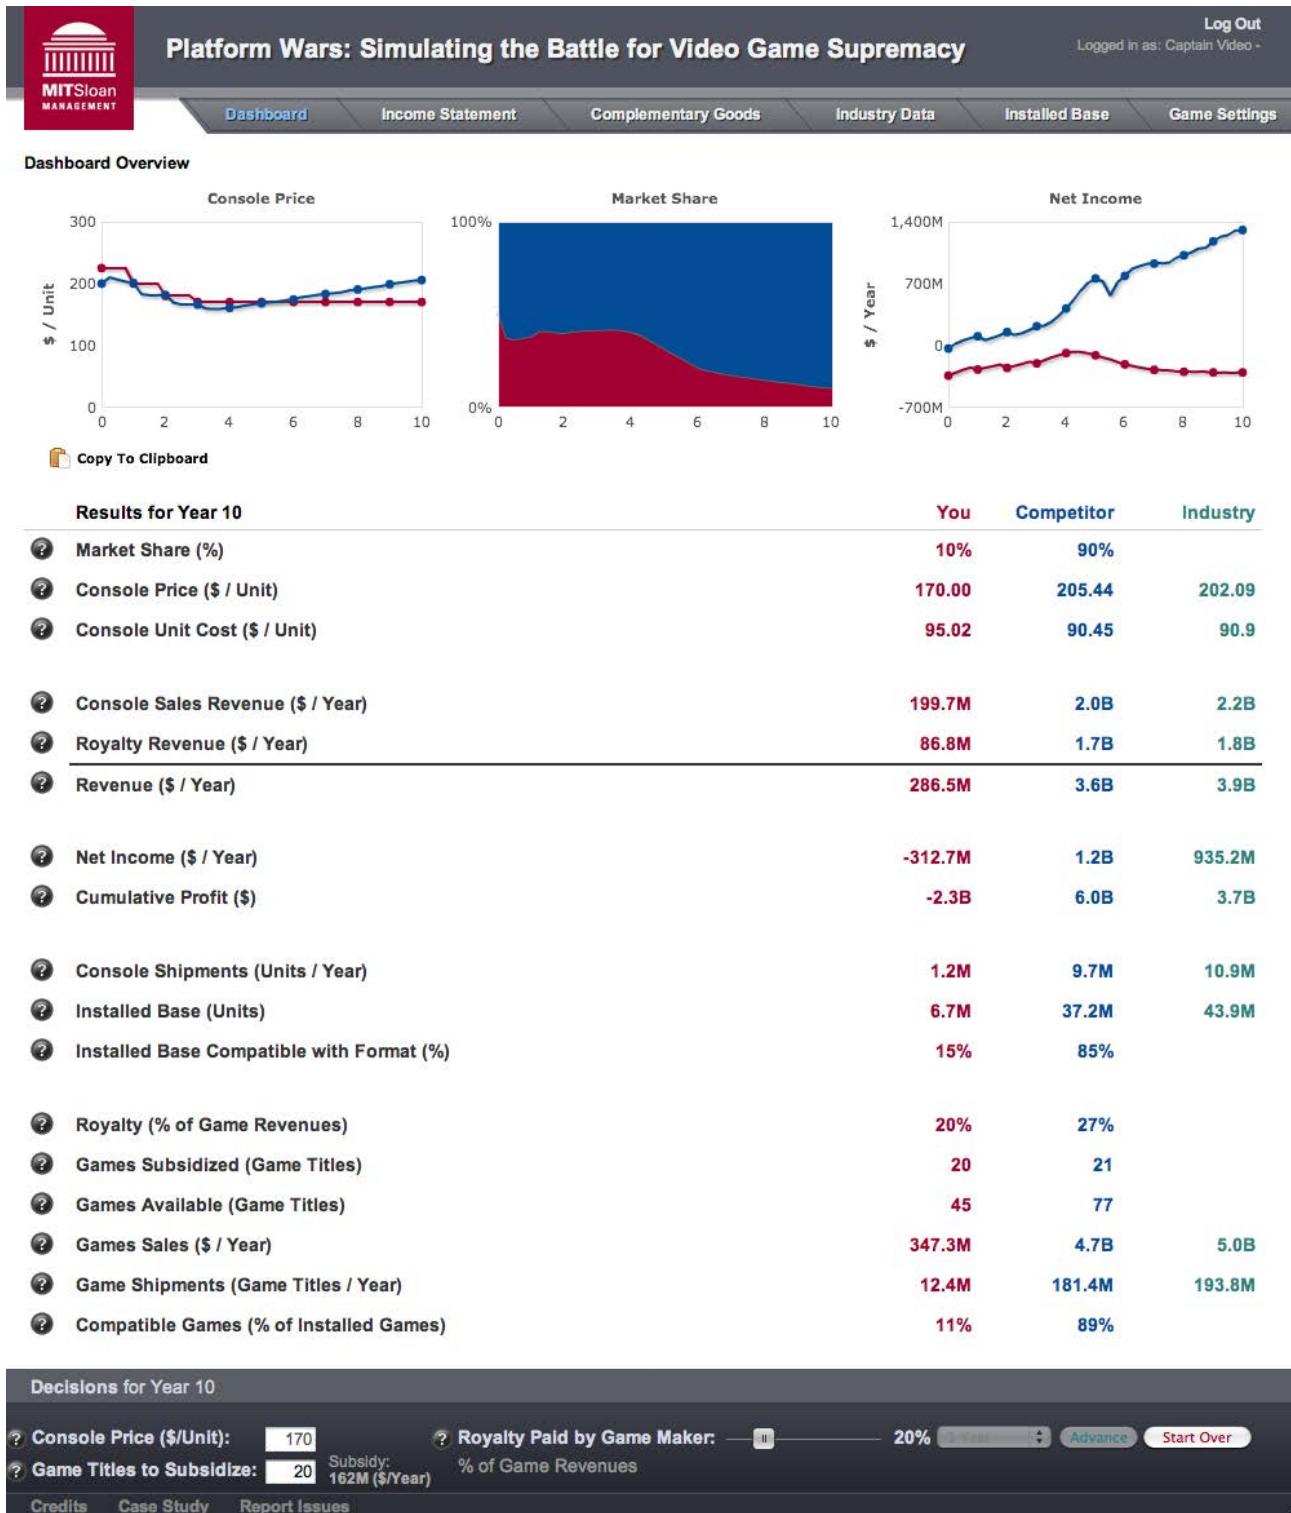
MITSloan MANAGEMENT

Platform Wars: Simulating the Battle for Video Game Supremacy

Log Out
Logged in as: Captain Video -

Dashboard | Income Statement | Complementary Goods | Industry Data | Installed Base | Game Settings

Dashboard Overview

Console Price
300
200
100
0
$ / Unit
0 2 4 6 8 10

Market Share
100%
0%
0 2 4 6 8 10

Net Income
1,400M
700M
0
-700M
$ / Year
0 2 4 6 8 10

Copy To Clipboard

| Results for Year 10 | You | Competitor | Industry |
|---|---|---|---|
| Market Share (%) | 10% | 90% | |
| Console Price ($ / Unit) | 170.00 | 205.44 | 202.09 |
| Console Unit Cost ($ / Unit) | 95.02 | 90.45 | 90.9 |
| Console Sales Revenue ($ / Year) | 199.7M | 2.0B | 2.2B |
| Royalty Revenue ($ / Year) | 86.8M | 1.7B | 1.8B |
| Revenue ($ / Year) | 286.5M | 3.6B | 3.9B |
| Net Income ($ / Year) | -312.7M | 1.2B | 935.2M |
| Cumulative Profit ($) | -2.3B | 6.0B | 3.7B |
| Console Shipments (Units / Year) | 1.2M | 9.7M | 10.9M |
| Installed Base (Units) | 6.7M | 37.2M | 43.9M |
| Installed Base Compatible with Format (%) | 15% | 85% | |
| Royalty (% of Game Revenues) | 20% | 27% | |
| Games Subsidized (Game Titles) | 20 | 21 | |
| Games Available (Game Titles) | 45 | 77 | |
| Games Sales ($ / Year) | 347.3M | 4.7B | 5.0B |
| Game Shipments (Game Titles / Year) | 12.4M | 181.4M | 193.8M |
| Compatible Games (% of Installed Games) | 11% | 89% | |

Decisions for Year 10

Console Price ($/Unit): 170
Game Titles to Subsidize: 20 Subsidy: 162M ($/Year)
Royalty Paid by Game Maker: 20% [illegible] Advance Start Over
% of Game Revenues

Credits Case Study Report Issues